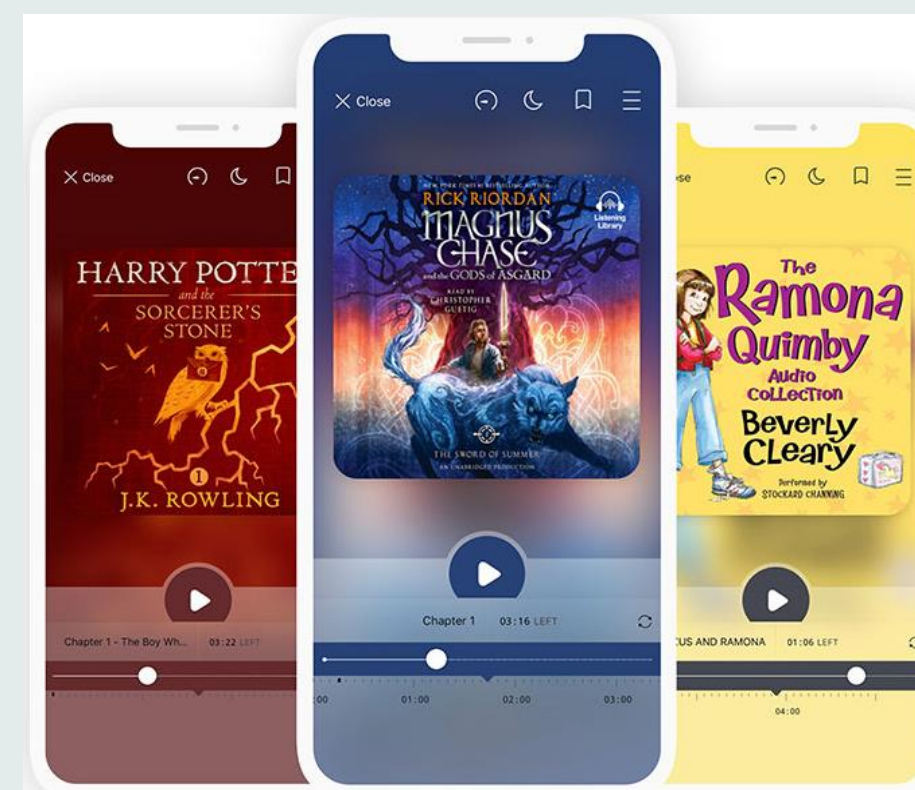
Close

HARRY POTTE
and the
SORCERER'S
STONE
1
J.K. ROWLING

Chapter 1 - The Boy Wh... 03:22 LEFT

Close

#1 NEW YORK TIMES BESTSELLING AUTHOR
RICK RIORDAN
Listening Library
MAGNUS CHASE
and the GODS of ASGARD
READ BY
CHRISTOPHER GUETIG
THE SWORD OF SUMMER
AN UNABRIDGED PRODUCTION

Chapter 1 03:16 LEFT
00 01:00 02:00 03:00

se

The
Ramona
Quimby
Audio
Collection
Beverly
Cleary
Performed by
STOCKARD CHANNING

US AND RAMONA 01:06 LEFT
04:00